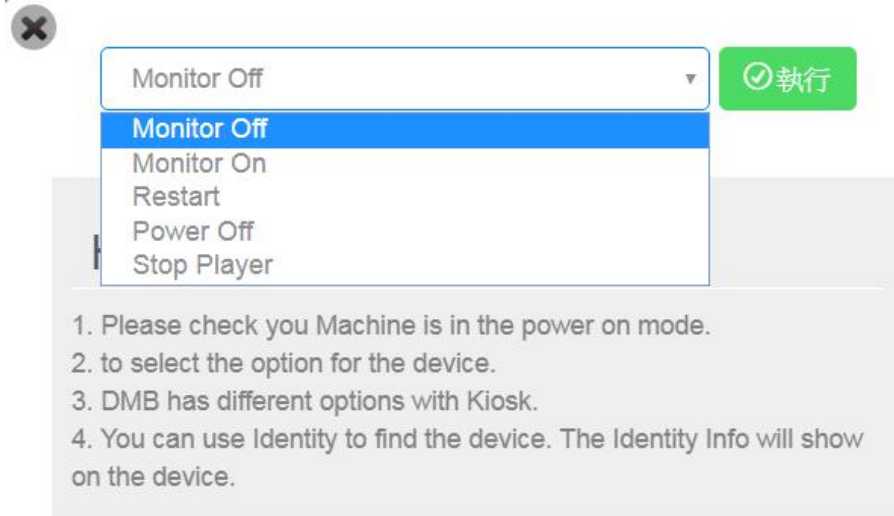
Monitor Off

執行

Monitor Off
Monitor On
Restart
Power Off
Stop Player

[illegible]

1. Please check you Machine is in the power on mode.
2. to select the option for the device.
3. DMB has different options with Kiosk.
4. You can use Identity to find the device. The Identity Info will show on the device.